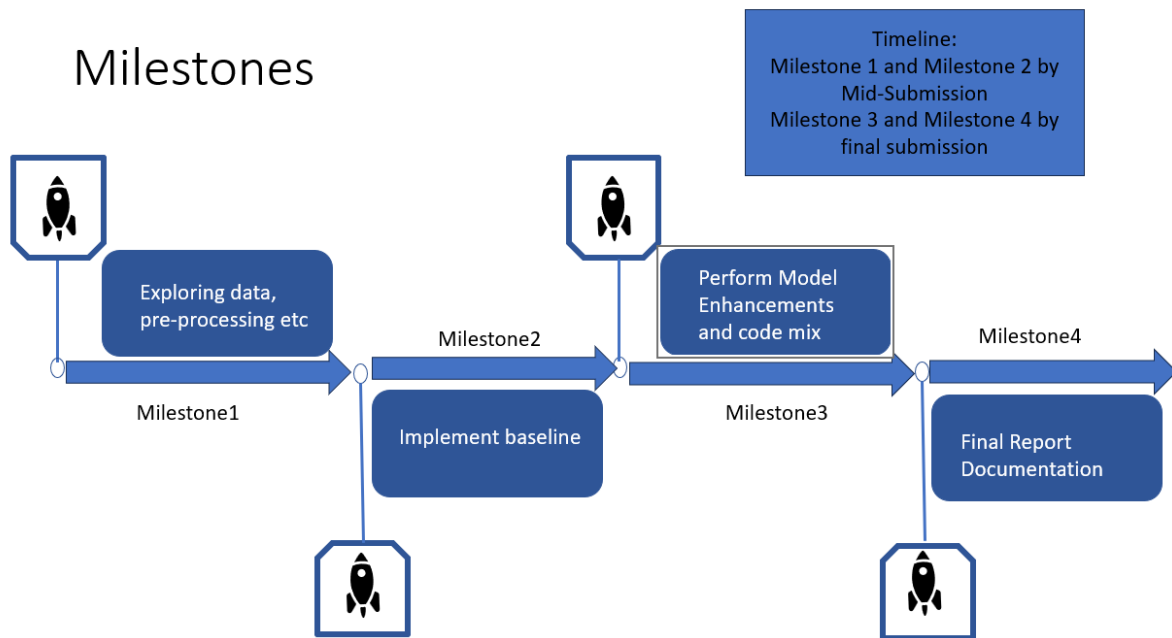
Milestones

Timeline:
Milestone 1 and Milestone 2 by Mid-Submission
Milestone 3 and Milestone 4 by final submission

Exploring data, pre-processing etc

Milestone1

Milestone2

Implement baseline

Perform Model Enhancements and code mix

Milestone3

Milestone4

Final Report Documentation